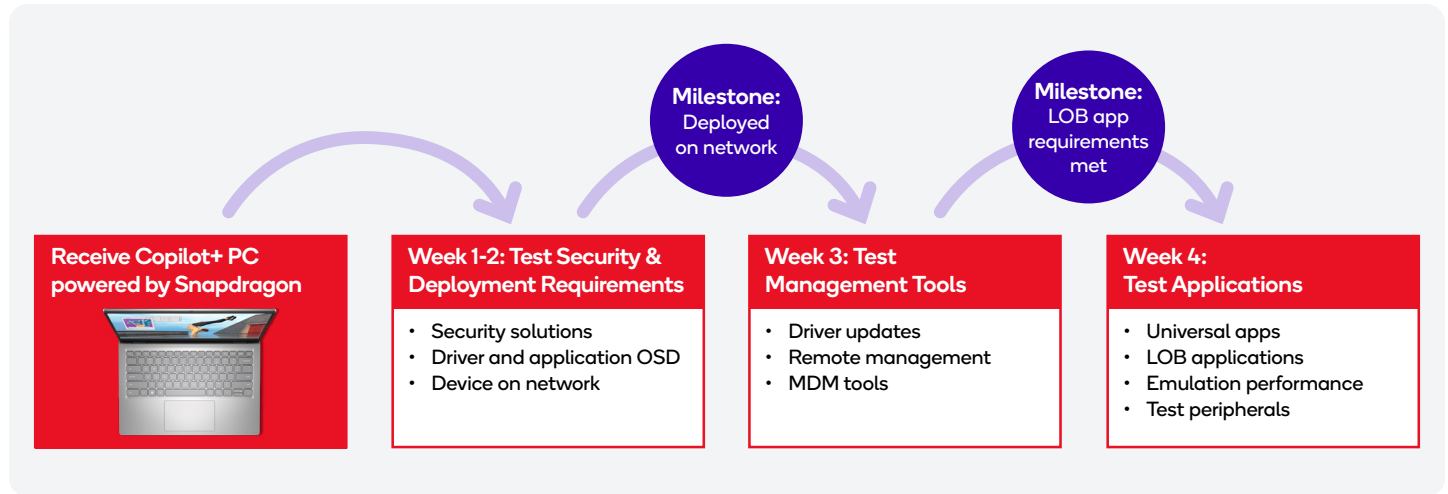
Milestone: Deployed on network

Milestone: LOB app requirements met

Receive Copilot+ PC powered by Snapdragon

Week 1-2: Test Security & Deployment Requirements
- Security solutions
- Driver and application OSD
- Device on network

Week 3: Test Management Tools
- Driver updates
- Remote management
- MDM tools

Week 4: Test Applications
- Universal apps
- LOB applications
- Emulation performance
- Test peripherals